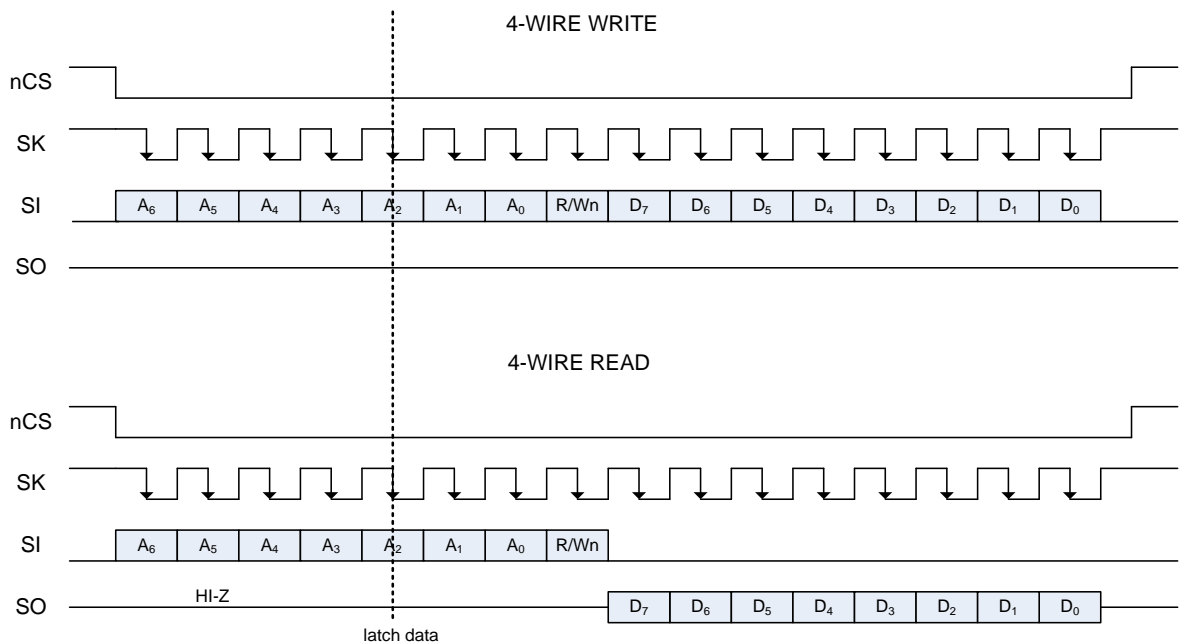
4-WIRE WRITE

nCS

SK

SI $A_6$ $A_5$ $A_4$ $A_3$ $A_2$ $A_1$ $A_0$ R/Wn $D_7$ $D_6$ $D_5$ $D_4$ $D_3$ $D_2$ $D_1$ $D_0$

SO

4-WIRE READ

nCS

SK

SI $A_6$ $A_5$ $A_4$ $A_3$ $A_2$ $A_1$ $A_0$ R/Wn

SO HI-Z $D_7$ $D_6$ $D_5$ $D_4$ $D_3$ $D_2$ $D_1$ $D_0$

latch data